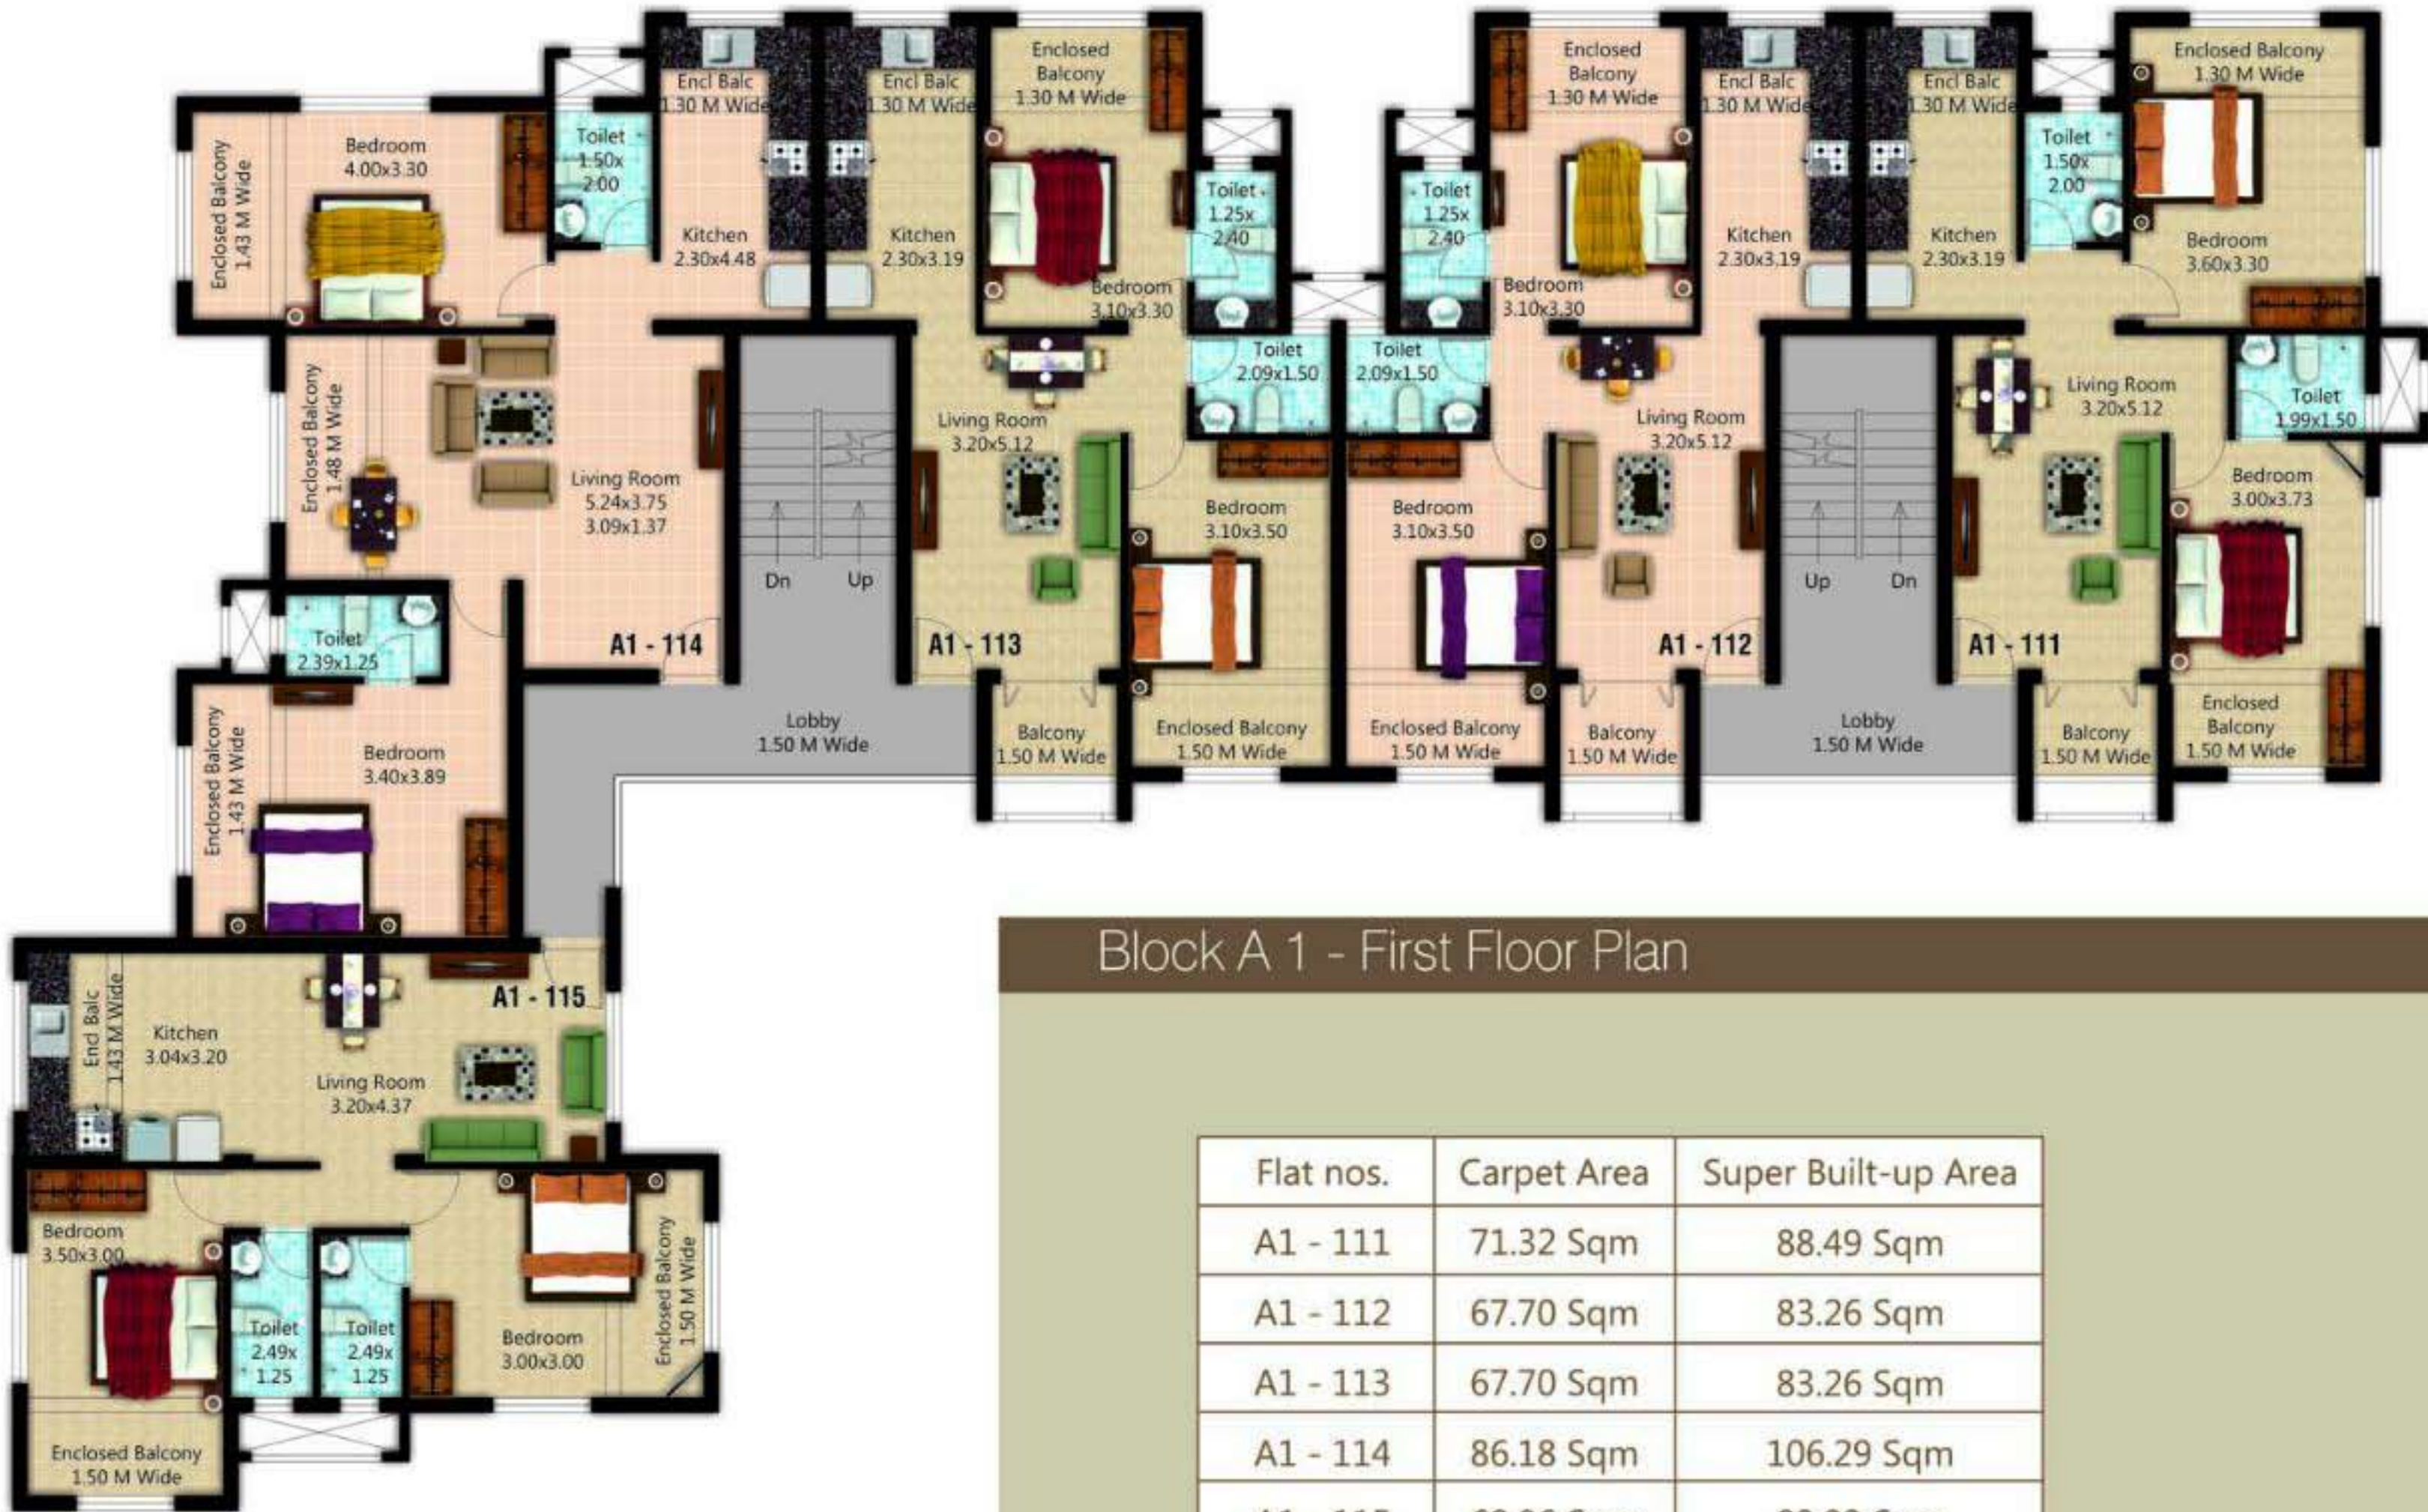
Enclosed Balcony 1.43 M Wide

Bedroom 4.00x3.30

Toilet 1.50x 2.00

Encl Balc 1.30 M Wide

Kitchen 2.30x4.48

Encl Balc 1.30 M Wide

Kitchen 2.30x3.19

Enclosed Balcony 1.30 M Wide

Bedroom 3.10x3.30

Toilet 1.25x 2.40

Toilet 1.25x 2.40

Enclosed Balcony 1.30 M Wide

Bedroom 3.10x3.30

Encl Balc 1.30 M Wide

Kitchen 2.30x3.19

Encl Balc 1.30 M Wide

Kitchen 2.30x3.19

Toilet 1.50x 2.00

Enclosed Balcony 1.30 M Wide

Bedroom 3.60x3.30

Enclosed Balcony 1.48 M Wide

Living Room 5.24x3.75 3.09x1.37

Living Room 3.20x5.12

Toilet 2.09x1.50

Toilet 2.09x1.50

Living Room 3.20x5.12

Living Room 3.20x5.12

Toilet 1.99x1.50

Bedroom 3.10x3.50

Bedroom 3.10x3.50

Bedroom 3.00x3.73

Dn Up

Up Dn

Toilet 2.39x1.25

A1 - 114

A1 - 113

A1 - 112

A1 - 111

Enclosed Balcony 1.43 M Wide

Bedroom 3.40x3.89

Lobby 1.50 M Wide

Balcony 1.50 M Wide

Enclosed Balcony 1.50 M Wide

Enclosed Balcony 1.50 M Wide

Balcony 1.50 M Wide

Lobby 1.50 M Wide

Balcony 1.50 M Wide

Enclosed Balcony 1.50 M Wide

Block A 1 - First Floor Plan

A1 - 115

Encl Balc 1.43 M Wide

Kitchen 3.04x3.20

Living Room 3.20x4.37

Bedroom 3.50x3.00

Toilet 2.49x 1.25

Toilet 2.49x 1.25

Bedroom 3.00x3.00

Enclosed Balcony 1.50 M Wide

Enclosed Balcony 1.50 M Wide

| Flat nos. | Carpet Area | Super Built-up Area |
|---|---|---|
| A1 - 111 | 71.32 Sqm | 88.49 Sqm |
| A1 - 112 | 67.70 Sqm | 83.26 Sqm |
| A1 - 113 | 67.70 Sqm | 83.26 Sqm |
| A1 - 114 | 86.18 Sqm | 106.29 Sqm |
| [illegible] | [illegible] | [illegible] |